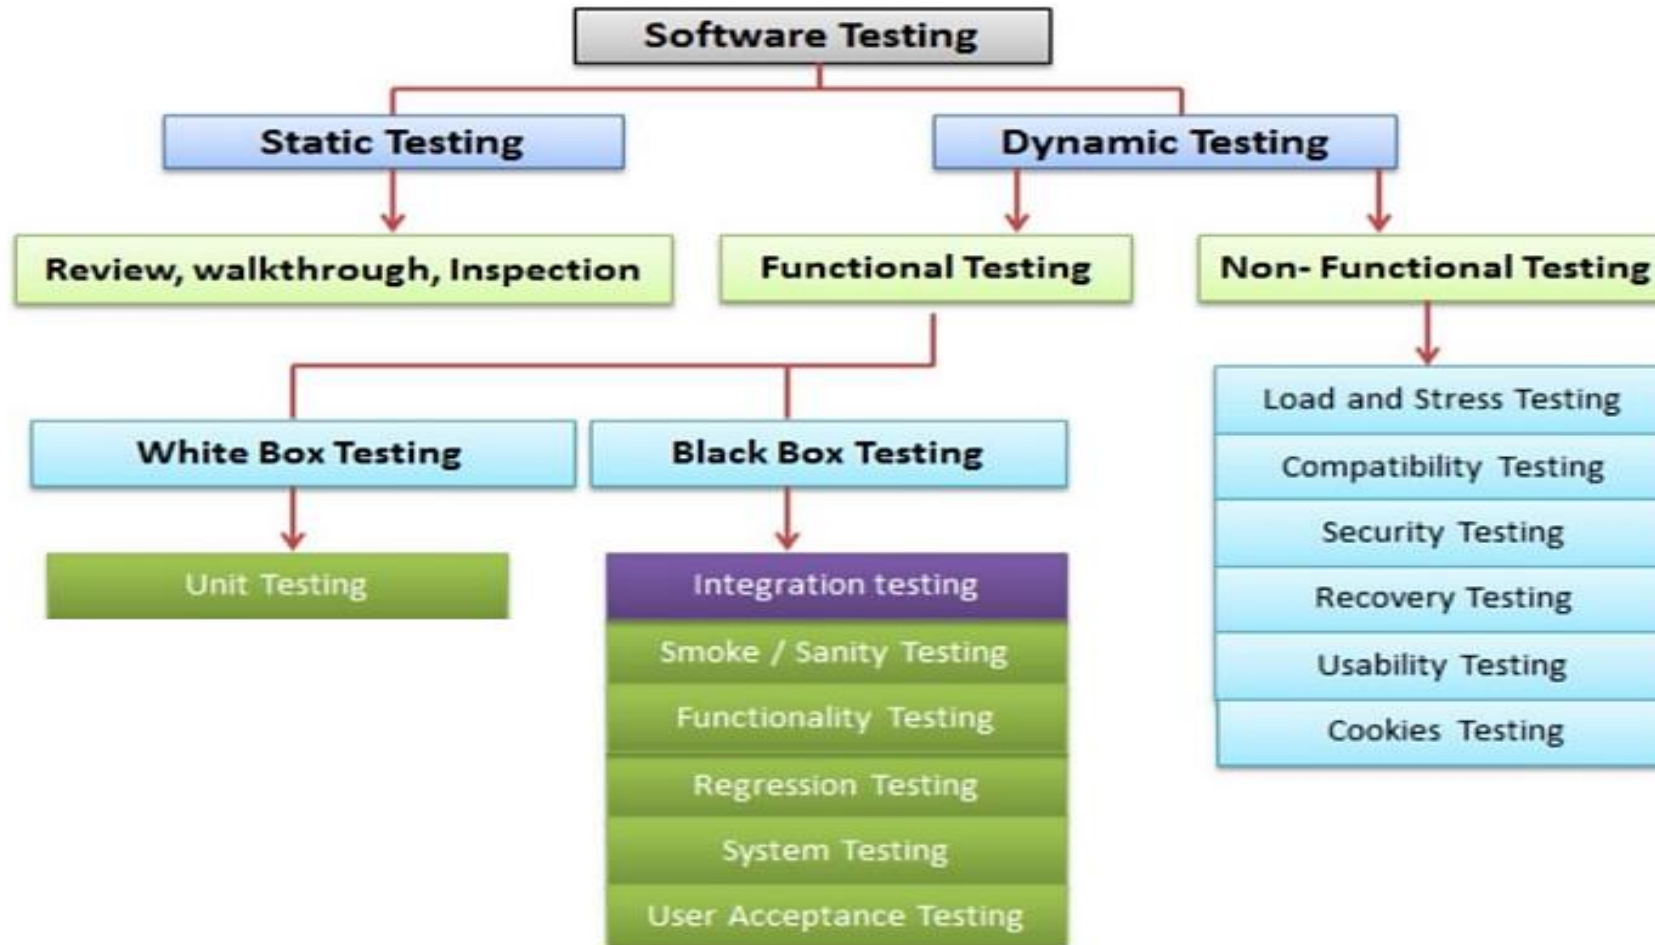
Software Testing

Static Testing

Dynamic Testing

Review, walkthrough, Inspection

Functional Testing

Non- Functional Testing

White Box Testing

Black Box Testing

Unit Testing

Integration testing

Smoke / Sanity Testing

Functionality Testing

Regression Testing

System Testing

User Acceptance Testing

Load and Stress Testing

Compatibility Testing

Security Testing

Recovery Testing

Usability Testing

Cookies Testing